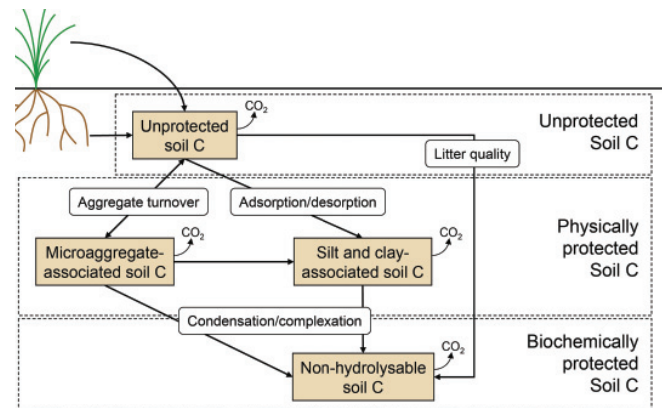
Unprotected soil C

$CO_2$

Unprotected Soil C

Litter quality

Aggregate turnover

Adsorption/desorption

Physically protected Soil C

Microaggregate-associated soil C

$CO_2$

Silt and clay-associated soil C

$CO_2$

Condensation/complexation

Biochemically protected Soil C

Non-hydrolysable soil C

$CO_2$